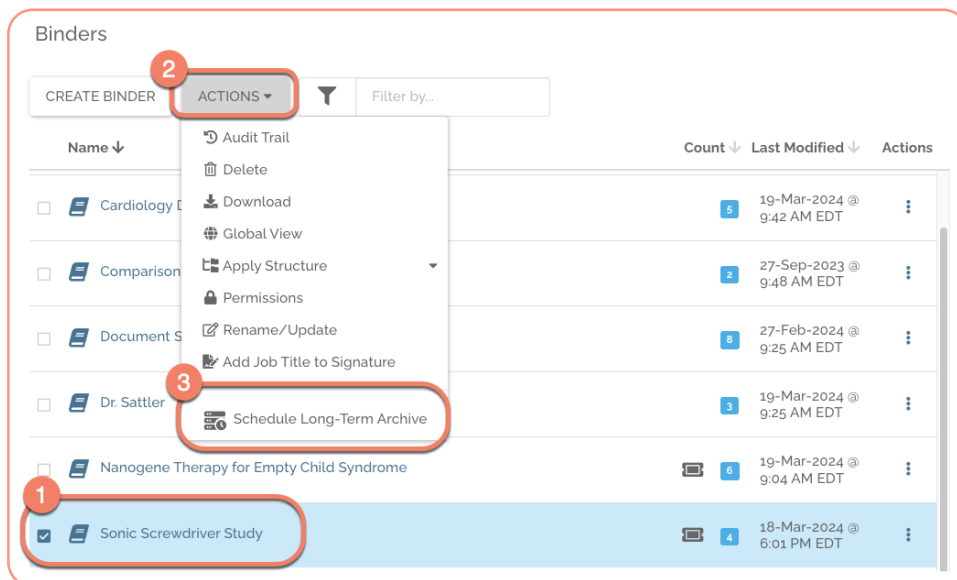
Binders

2

CREATE BINDER

ACTIONS

Filter by...

Name

Audit Trail

Delete

Download

Global View

Apply Structure

Permissions

Rename/Update

Add Job Title to Signature

3

Schedule Long-Term Archive

Count

Last Modified

Actions

Cardiology D

5

19-Mar-2024 @ 9:42 AM EDT

Comparison

2

27-Sep-2023 @ 9:48 AM EDT

Document S

8

27-Feb-2024 @ 9:25 AM EDT

Dr. Sattler

3

19-Mar-2024 @ 9:25 AM EDT

Nanogene Therapy for Empty Child Syndrome

6

19-Mar-2024 @ 9:04 AM EDT

1

Sonic Screwdriver Study

4

18-Mar-2024 @ 6:01 PM EDT